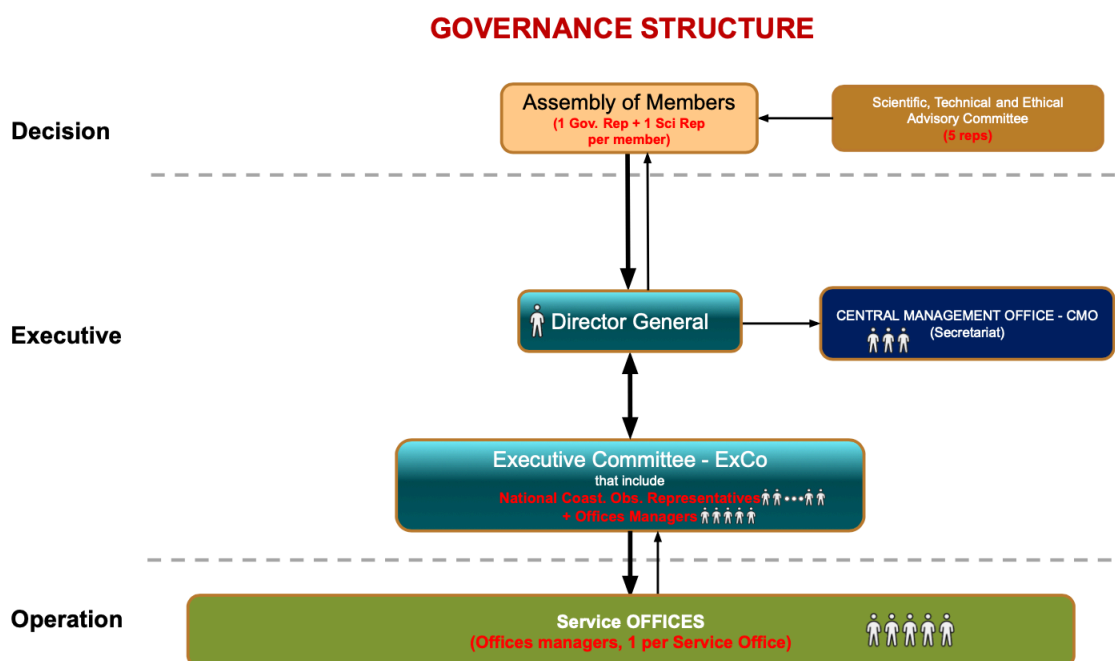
GOVERNANCE STRUCTURE

Decision

Assembly of Members
(1 Gov. Rep + 1 Sci Rep per member)

Scientific, Technical and Ethical Advisory Committee
(5 reps)

Executive

Director General

CENTRAL MANAGEMENT OFFICE - CMO
(Secretariat)

Executive Committee - ExCo
that include
National Coast. Obs. Representatives
+ Offices Managers

Operation

Service OFFICES
(Offices managers, 1 per Service Office)